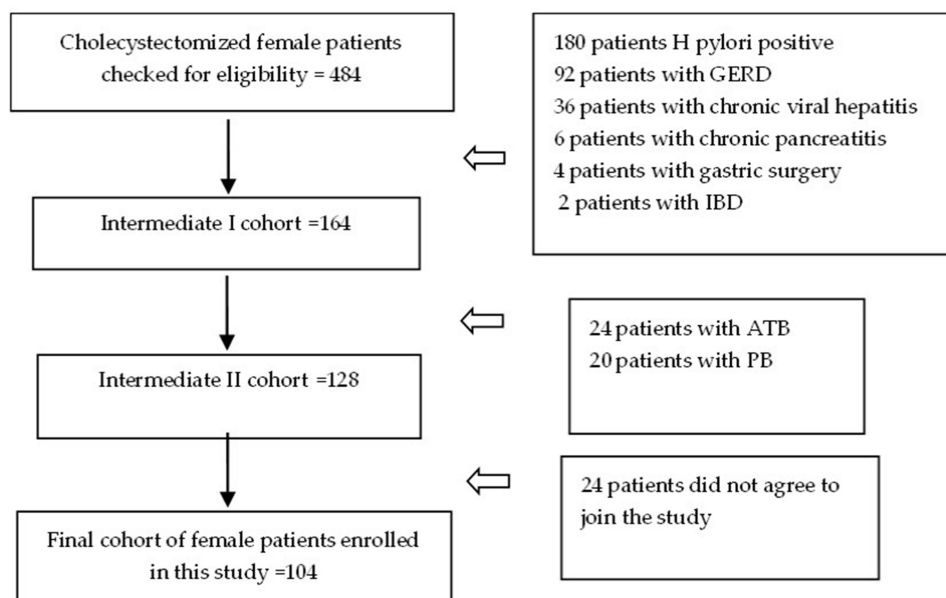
Cholecystectomized female patients checked for eligibility = 484

180 patients H pylori positive
92 patients with GERD
36 patients with chronic viral hepatitis
6 patients with chronic pancreatitis
4 patients with gastric surgery
2 patients with IBD

Intermediate I cohort =164

24 patients with ATB
20 patients with PB

Intermediate II cohort =128

24 patients did not agree to join the study

Final cohort of female patients enrolled in this study =104